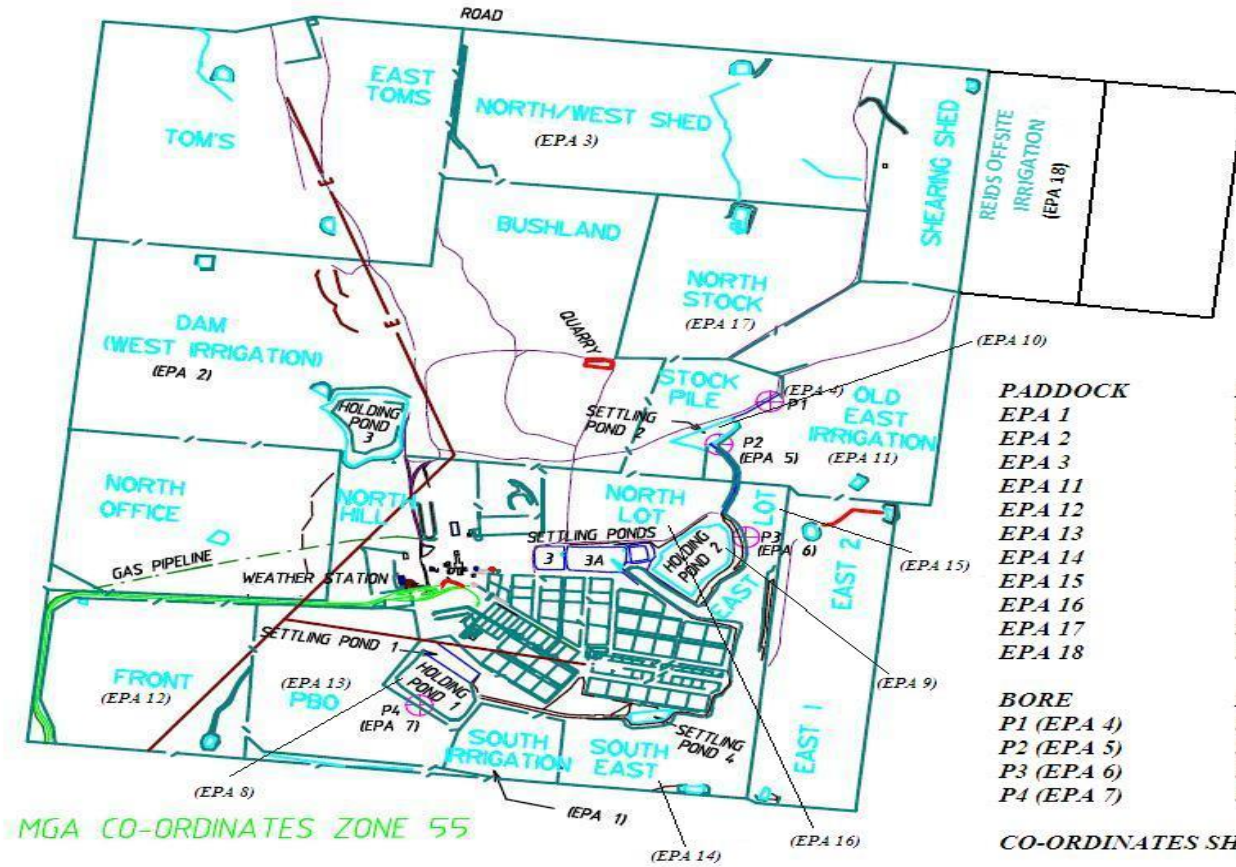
ROAD

EAST TOMS

TOM'S

NORTH/WEST SHED
(EPA 3)

SHEARING SHED

REIDS OFFSITE IRRIGATION (EPA 18)

BUSHLAND

NORTH STOCK
(EPA 17)

DAM (WEST IRRIGATION)
(EPA 2)

QUARRY

(EPA 10)

STOCK PILE

(EPA 4)
P1

OLD EAST IRRIGATION
(EPA 11)

HOLDING POND 3

SETTLING POND 2

P2
(EPA 5)

NORTH OFFICE

NORTH HILL

NORTH LOT

LOT

SETTLING PONDS

3

3A

HOLDING POND 2

P3
(EPA 6)

EAST 2

(EPA 15)

GAS PIPELINE

WEATHER STATION

EAST

SETTLING POND 1

(EPA 9)

FRONT
(EPA 12)

(EPA 13)
PBO

HOLDING POND 1

P4
(EPA 7)

SOUTH IRRIGATION

SOUTH EAST

SETTLING POND 4

EAST 1

(EPA 8)

(EPA 1)

(EPA 16)

(EPA 14)

MGA CO-ORDINATES ZONE 55

PADDOCK
EPA 1
EPA 2
EPA 3
EPA 11
EPA 12
EPA 13
EPA 14
EPA 15
EPA 16
EPA 17
EPA 18

BORE
P1 (EPA 4)
P2 (EPA 5)
P3 (EPA 6)
P4 (EPA 7)

CO-ORDINATES SH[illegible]